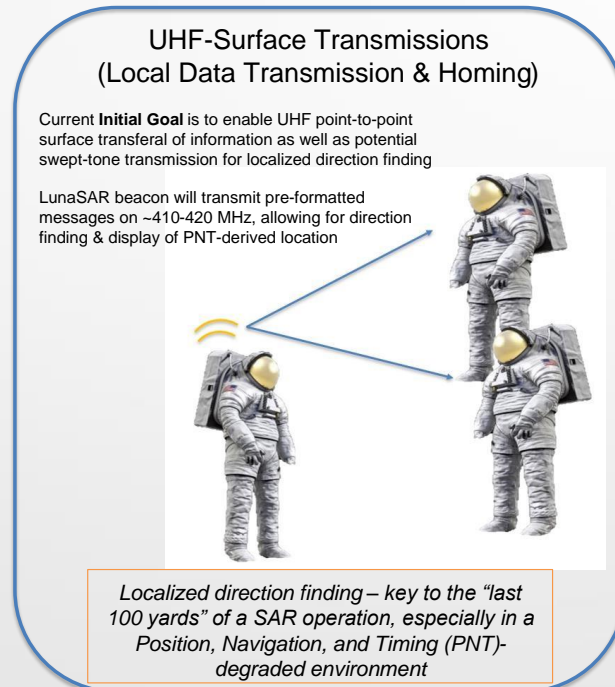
UHF-Surface Transmissions
(Local Data Transmission & Homing)

Current **Initial Goal** is to enable UHF point-to-point surface transferal of information as well as potential swept-tone transmission for localized direction finding

LunaSAR beacon will transmit pre-formatted messages on ~410-420 MHz, allowing for direction finding & display of PNT-derived location

*Localized direction finding – key to the "last 100 yards" of a SAR operation, especially in a Position, Navigation, and Timing (PNT)-degraded environment*